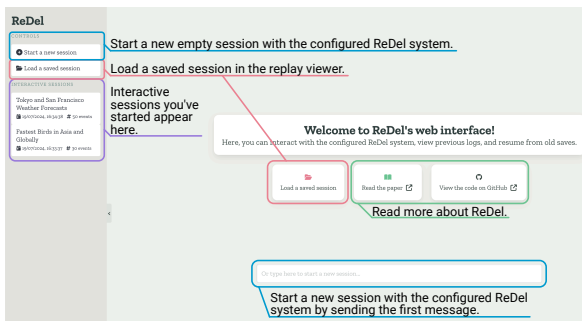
ReDel

CONTROLS

Start a new session

Load a saved session

INTERACTIVE SESSIONS

Tokyo and San Francisco Weather Forecasts

19/07/2024, 16:34:58 50 events

Fastest Birds in Asia and Globally

20/07/2024, 12:33:57 30 events

Start a new empty session with the configured ReDel system.

Load a saved session in the replay viewer.

Interactive sessions you've started appear here.

Welcome to ReDel's web interface!

Here, you can interact with the configured ReDel system, view previous logs, and resume from old saves.

Load a saved session

Read the paper

View the code on GitHub

Read more about ReDel.

Or type here to start a new session...

Start a new session with the configured ReDel system by sending the first message.